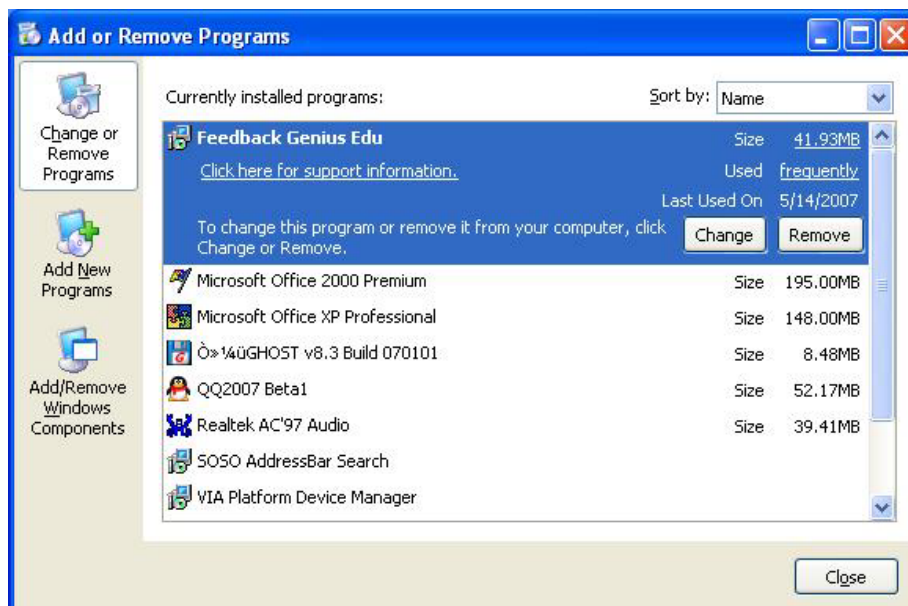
Add or Remove Programs

Change or Remove Programs

Add New Programs

Add/Remove Windows Components

Currently installed programs:

Sort by: Name

Feedback Genius Edu

Size 41.93MB

Click here for support information.

Used frequently

Last Used On 5/14/2007

To change this program or remove it from your computer, click Change or Remove.

Change

Remove

Microsoft Office 2000 Premium

Size 195.00MB

Microsoft Office XP Professional

Size 148.00MB

Ò»¼üGHOST v8.3 Build 070101

Size 8.48MB

QQ2007 Beta1

Size 52.17MB

Realtek AC'97 Audio

Size 39.41MB

SOSO AddressBar Search

VIA Platform Device Manager

Close